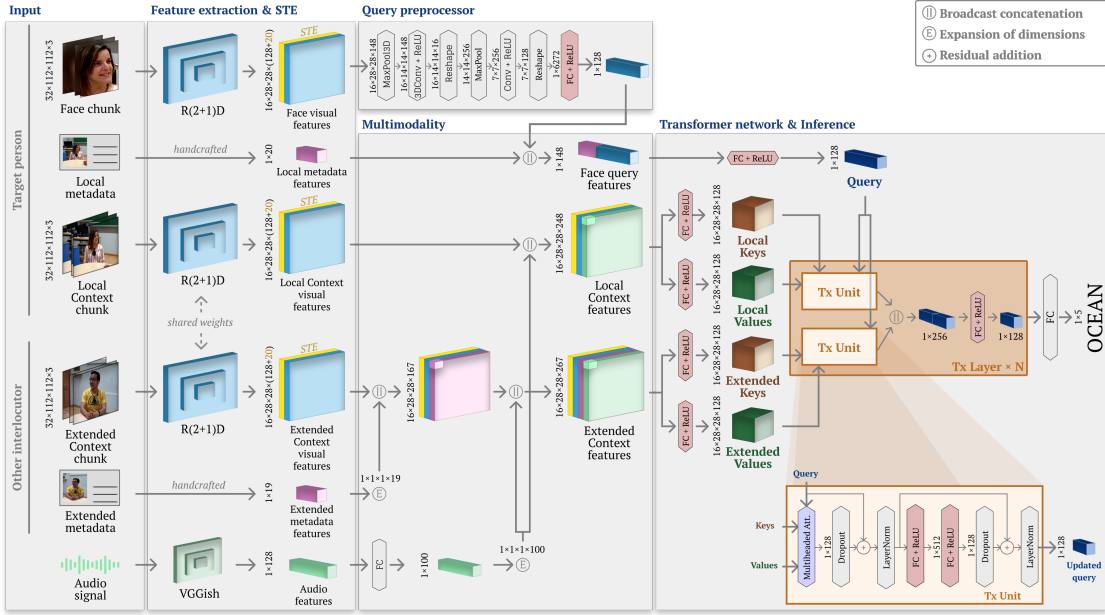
Input

Feature extraction & STE

Query preprocessor

Ⓒ Broadcast concatenation
Ⓔ Expansion of dimensions
⊕ Residual addition

Target person

32×112×112×3

Face chunk

R(2+1)D

STE

16×28×28×(128+20)

Face visual features

16×28×28×148

MaxPool3D

16×14×14×148

3DConv + ReLU

16×14×14×16

Reshape

14×14×256

MaxPool

7×7×256

Conv + ReLU

7×7×128

Reshape

1×6272

FC + ReLU

1×128

Multimodality

Transformer network & Inference

Local metadata

handcrafted

1×20

Local metadata features

1×148

Face query features

FC + ReLU

1×128

Query

32×112×112×3

Local Context chunk

R(2+1)D

STE

16×28×28×(128+20)

Local Context visual features

16×28×28×248

Local Context features

FC + ReLU

16×28×28×128

Local Keys

FC + ReLU

16×28×28×128

Local Values

Tx Unit

Tx Unit

1×256

FC + ReLU

1×128

FC

1×5

OCEAN

Tx Layer × N

shared weights

Other interlocutor

32×112×112×3

Extended Context chunk

R(2+1)D

STE

16×28×28×(128+20)

Extended Context visual features

16×28×28×167

16×28×28×267

Extended Context features

FC + ReLU

16×28×28×128

Extended Keys

FC + ReLU

16×28×28×128

Extended Values

Extended metadata

handcrafted

1×19

Extended metadata features

1×1×1×19

Audio signal

VGGish

1×128

Audio features

FC

1×100

1×1×1×100

Query

Keys

Values

Multiheaded Att.

1×128

Dropout

LayerNorm

FC + ReLU

1×512

FC + ReLU

Dropout

LayerNorm

1×128

Updated query

Tx Unit